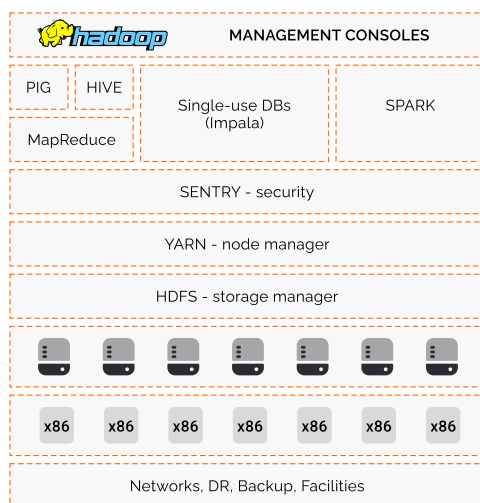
hadoop MANAGEMENT CONSOLES

PIG

HIVE

Single-use DBs (Impala)

SPARK

MapReduce

SENTRY - security

YARN - node manager

HDFS - storage manager

x86 x86 x86 x86 x86 x86 x86

Networks, DR, Backup, Facilities